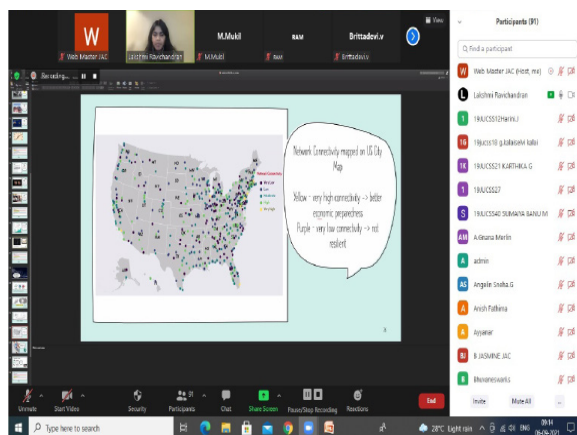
W
Web Master JAC
Lakshmi Ravichandran
M.Mukil
M.Mukil
RAM
RAM
Brittadevi.v
Brittadevi.v
View

Recording...

Network Connectivity
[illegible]
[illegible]
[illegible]
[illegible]

Network Connectivity mapped on US City Map

Yellow - very high connectivity -> better economic preparedness
Purple - very low connectivity -> not resilient

Participants (91)
Find a participant
W Web Master JAC (Host, me)
L Lakshmi Ravichandran
1 19UCS512Hari...
1G 19ucs10 g.lakshmi kalai
1K 19UCS521 KARTHIKA G
1 19UCS527
S 19UCS540 SUMAIYA BANU M
AM A.Gnana Merlin
A admin
AS Angelin Snaha.G
A Anish Fathima
A Anyamer
BJ B JASMINE JAC
B Bhoomeswarks
Invite
Mute All
...

Unmute
Start Video
Security
Participants 91
Chat
Share Screen
Pause/Stop Recording
Reactions
End

Type here to search
28°C Light rain
ENG
09:14
06-09-2021